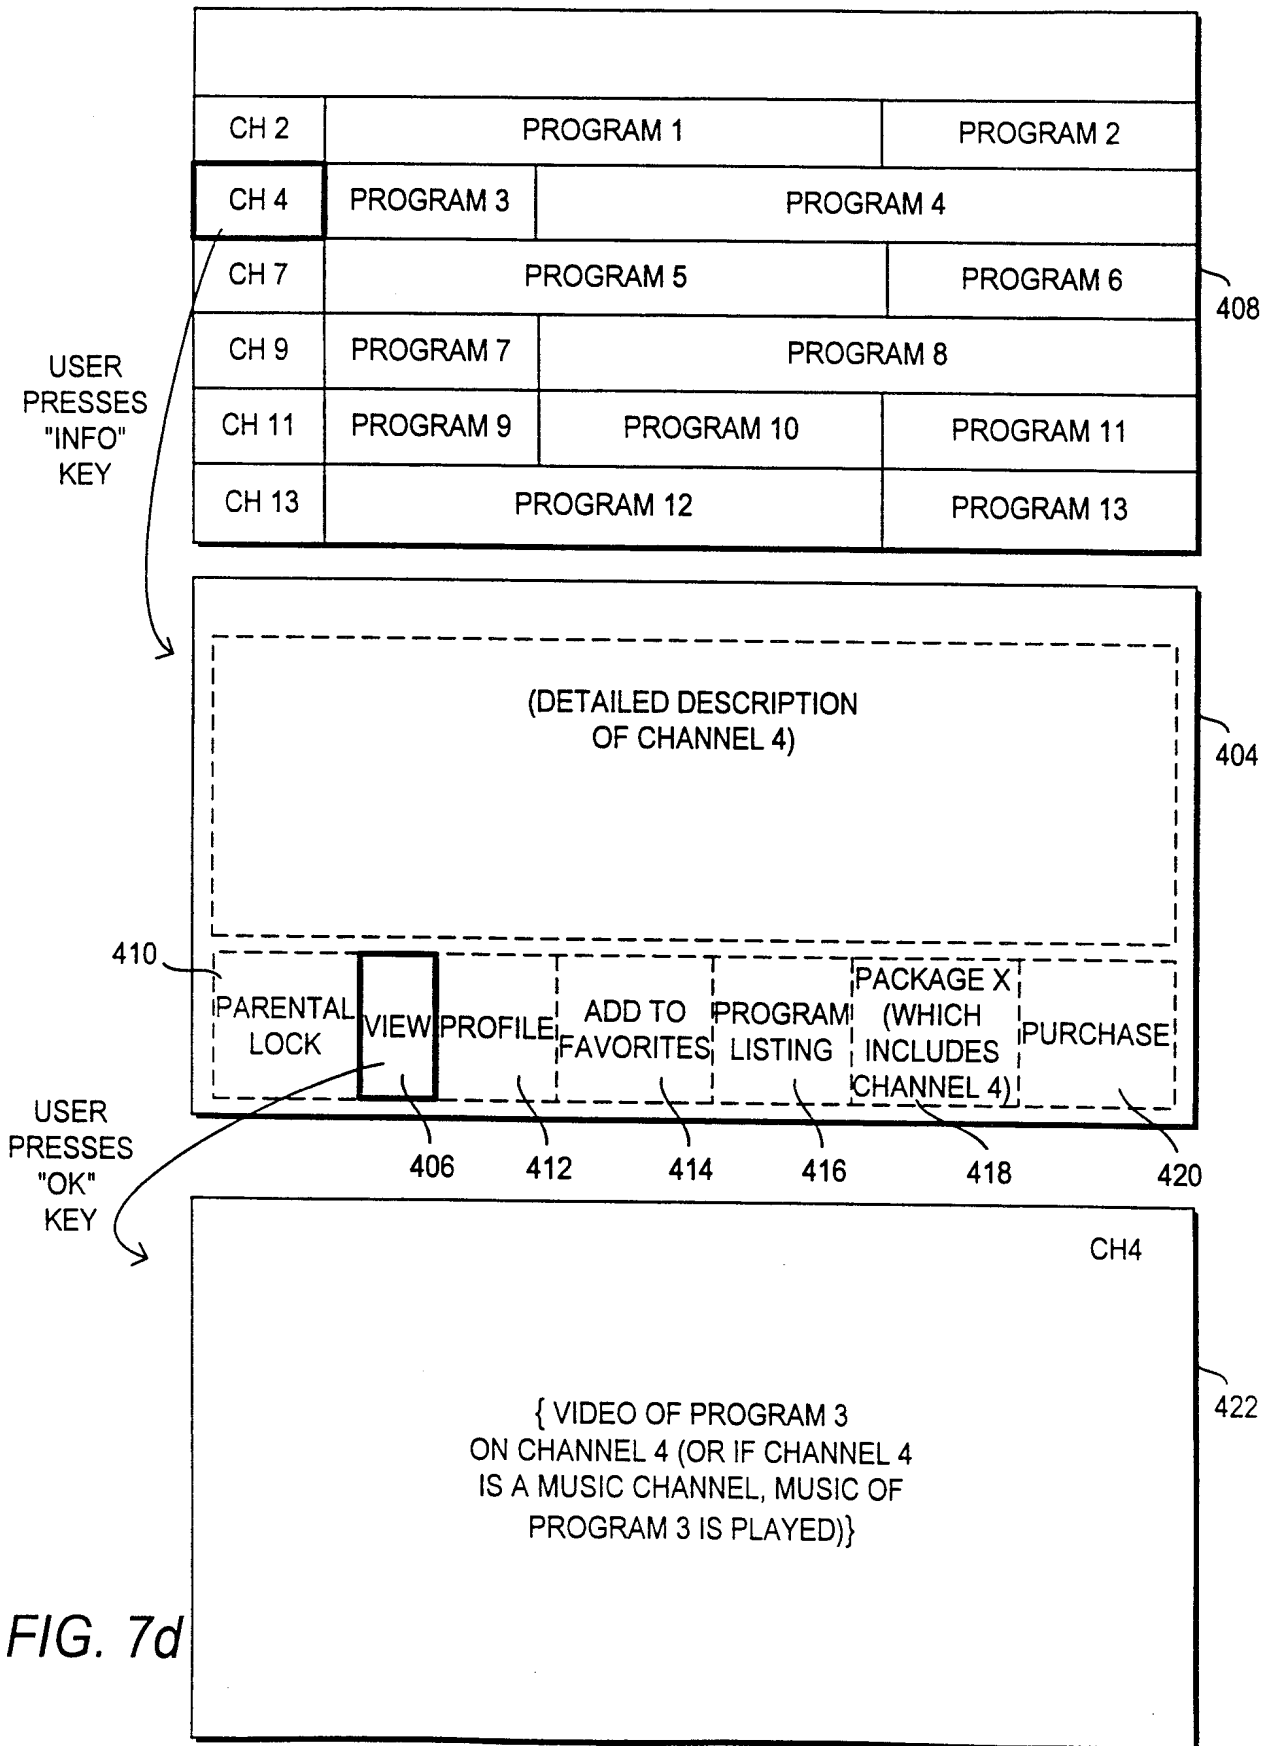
| CH 2 | PROGRAM 1 | | PROGRAM 2 |
|---|---|---|---|
| CH 4 | PROGRAM 3 | PROGRAM 4 | |
| CH 7 | PROGRAM 5 | | PROGRAM 6 |
| CH 9 | PROGRAM 7 | PROGRAM 8 | |
| CH 11 | PROGRAM 9 | PROGRAM 10 | PROGRAM 11 |
| CH 13 | PROGRAM 12 | | PROGRAM 13 |

408

USER PRESSES "INFO" KEY

(DETAILED DESCRIPTION OF CHANNEL 4)

404

410

PARENTAL LOCK | VIEW | PROFILE | ADD TO FAVORITES | PROGRAM LISTING | PACKAGE X (WHICH INCLUDES CHANNEL 4) | PURCHASE

USER PRESSES "OK" KEY

406 412 414 416 418 420

CH4

{ VIDEO OF PROGRAM 3 ON CHANNEL 4 (OR IF CHANNEL 4 IS A MUSIC CHANNEL, MUSIC OF PROGRAM 3 IS PLAYED)}

422

FIG. 7d